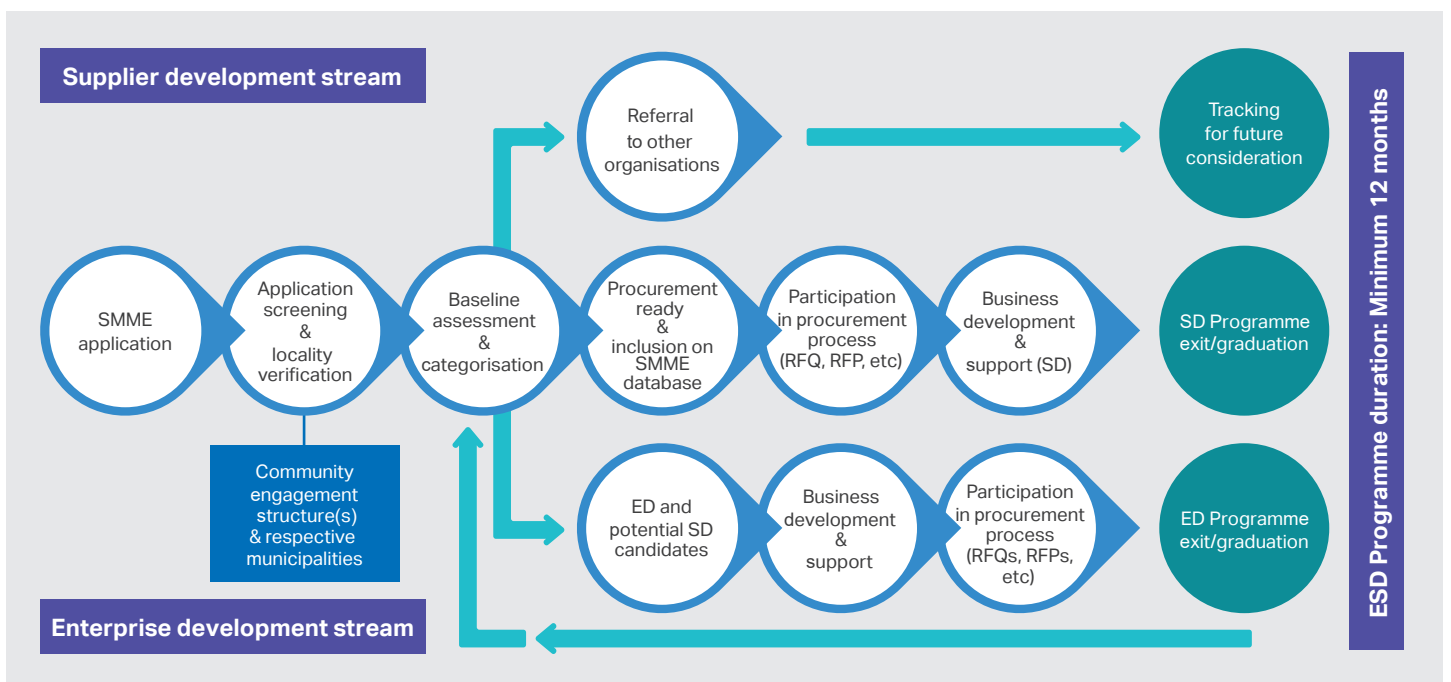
Supplier development stream

Referral to other organisations

Tracking for future consideration

SMME application

Application screening & locality verification

Baseline assessment & categorisation

Procurement ready & inclusion on SMME database

Participation in procurement process (RFQ, RFP, etc)

Business development & support (SD)

SD Programme exit/graduation

Community engagement structure(s) & respective municipalities

ED and potential SD candidates

Business development & support

Participation in procurement process (RFQs, RFPs, etc)

ED Programme exit/graduation

Enterprise development stream

ESD Programme duration: Minimum 12 months